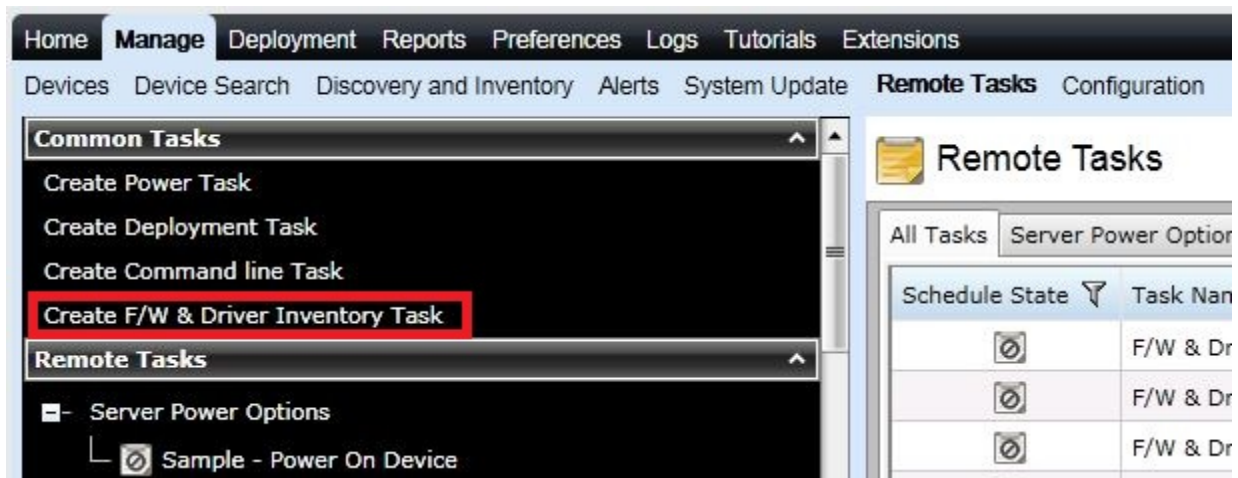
Home Manage Deployment Reports Preferences Logs Tutorials Extensions

Devices Device Search Discovery and Inventory Alerts System Update Remote Tasks Configuration

Common Tasks

Create Power Task

Create Deployment Task

Create Command line Task

Create F/W & Driver Inventory Task

Remote Tasks

Server Power Options

Sample - Power On Device

Remote Tasks

All Tasks Server Power Optio

| Schedule State | Task Nam |
|---|---|
| | F/W & Dr |
| | F/W & Dr |
| | F/W & Dr |